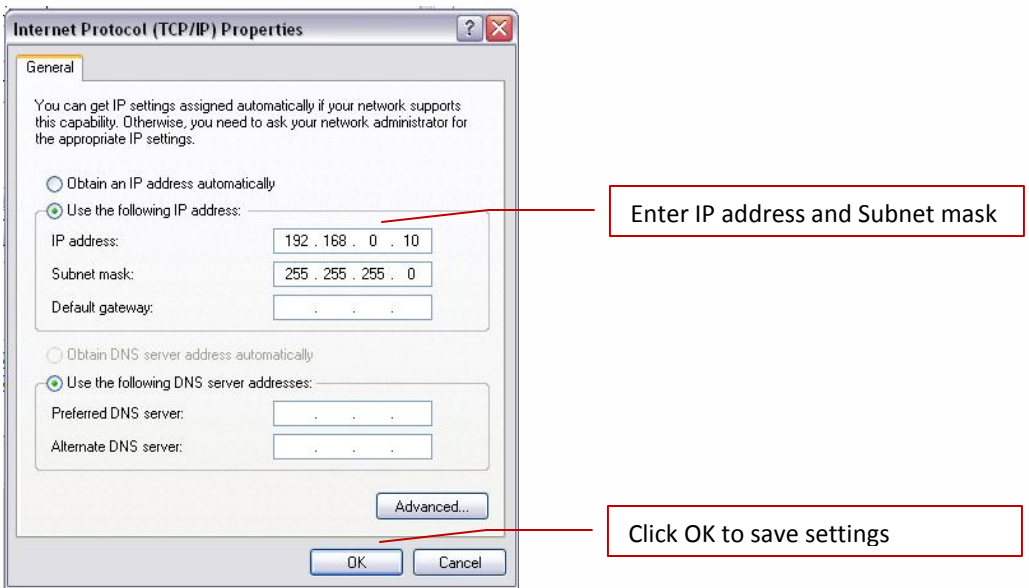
Internet Protocol (TCP/IP) Properties

?

General

You can get IP settings assigned automatically if your network supports this capability. Otherwise, you need to ask your network administrator for the appropriate IP settings.

Obtain an IP address automatically

Use the following IP address:

IP address: 192 . 168 . 0 . 10

Subnet mask: 255 . 255 . 255 . 0

Default gateway: . . .

Obtain DNS server address automatically

Use the following DNS server addresses:

Preferred DNS server: . . .

Alternate DNS server: . . .

Advanced...

OK

Cancel

Enter IP address and Subnet mask

Click OK to save settings